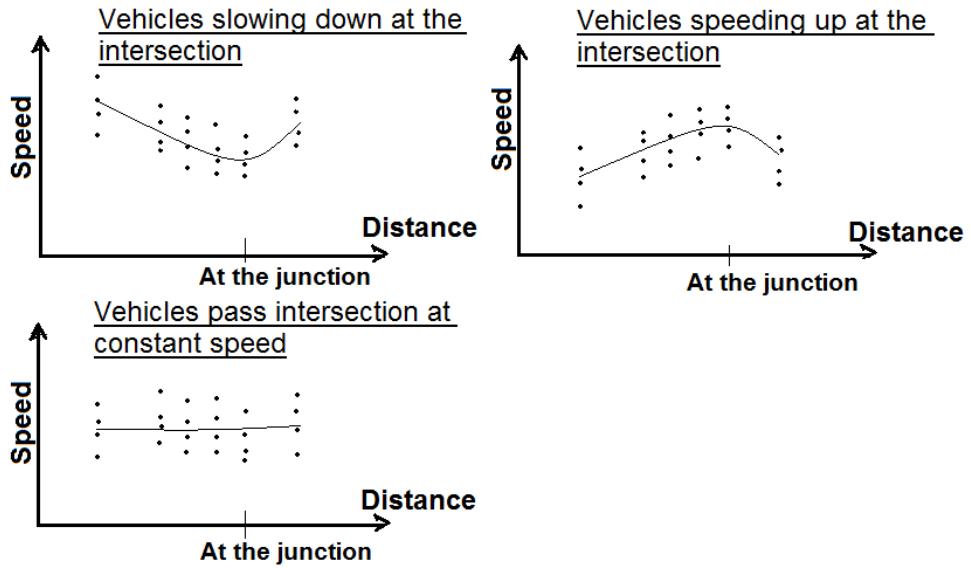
Vehicles slowing down at the intersection

Speed

Distance

At the junction

Vehicles speeding up at the intersection

Speed

Distance

At the junction

Vehicles pass intersection at constant speed

Speed

Distance

At the junction